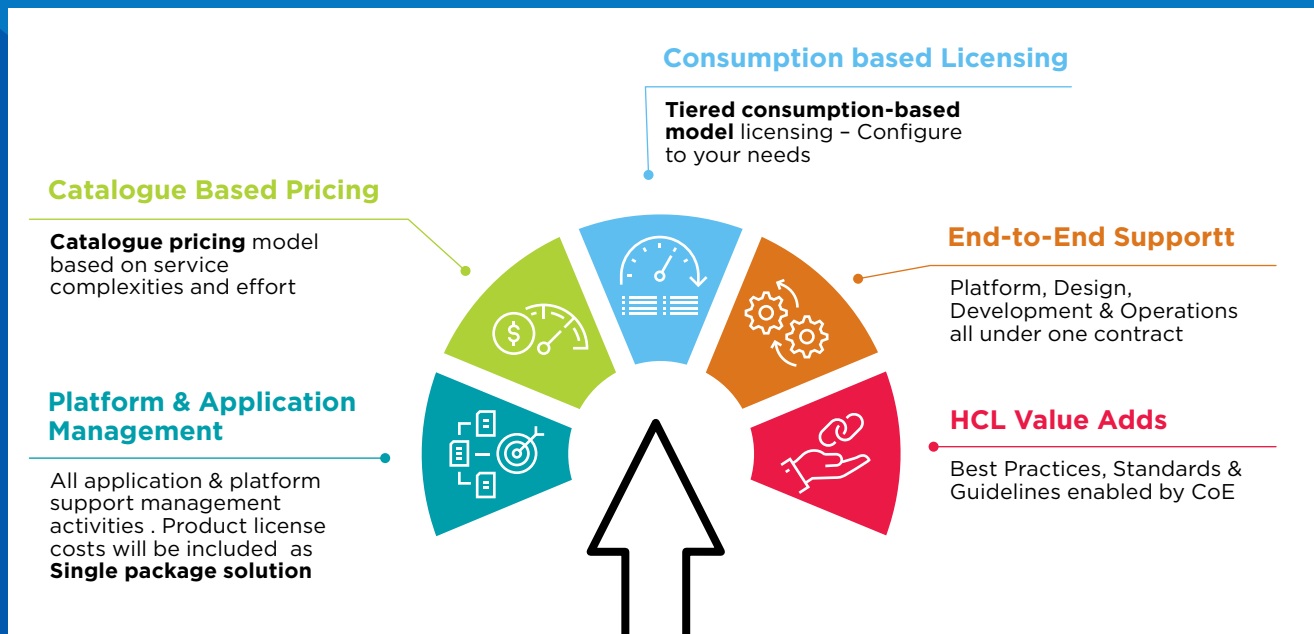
Consumption based Licensing

**Tiered consumption-based model** licensing – Configure to your needs

Catalogue Based Pricing

**Catalogue pricing** model based on service complexities and effort

End-to-End Supportt

Platform, Design, Development & Operations all under one contract

Platform & Application Management

All application & platform support management activities . Product license costs will be included as **Single package solution**

HCL Value Adds

Best Practices, Standards & Guidelines enabled by CoE